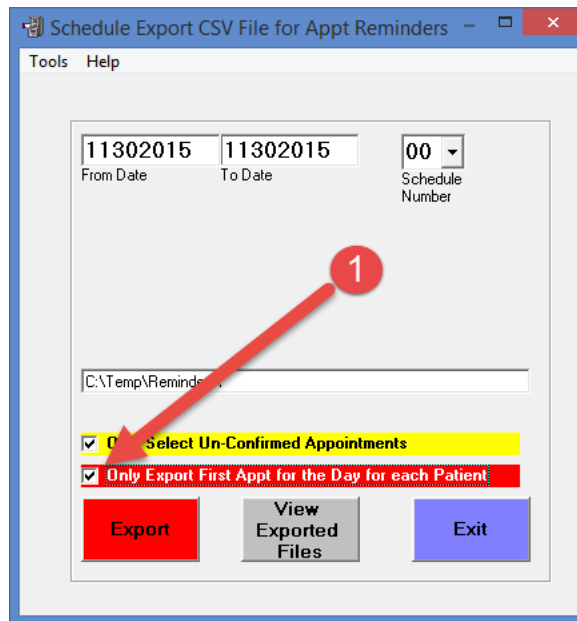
Schedule Export CSV File for Appt Reminders

Tools Help

11302015
From Date

11302015
To Date

00
Schedule Number

1

C:\Temp\Reminde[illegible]

O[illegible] Select Un-Confirmed Appointments

Only Export First Appt for the Day for each Patient

Export

View Exported Files

Exit